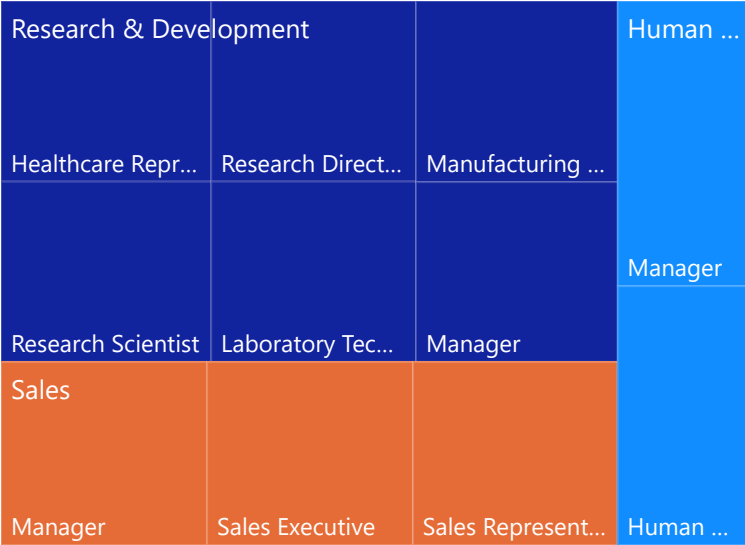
Research & Development

Healthcare Repr...

Research Direct...

Manufacturing ...

Research Scientist

Laboratory Tec...

Manager

Human ...

Manager

Human ...

Sales

Manager

Sales Executive

Sales Represent...